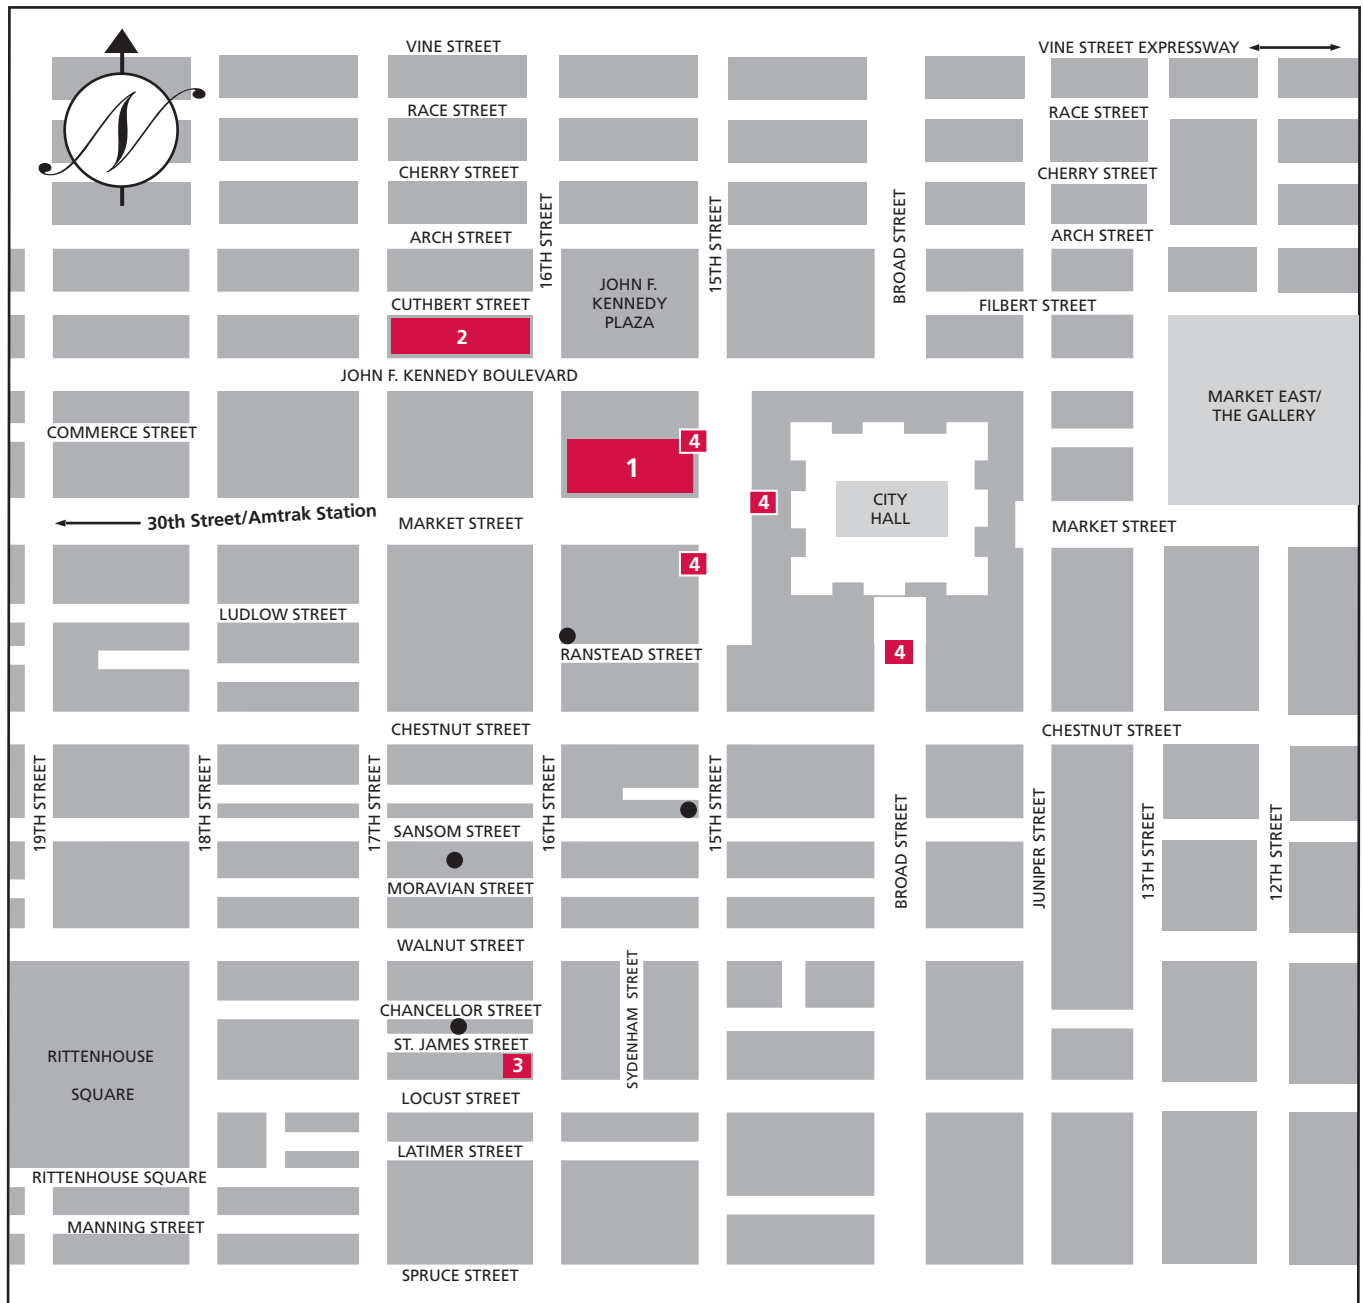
N

VINE STREET

VINE STREET EXPRESSWAY

RACE STREET

RACE STREET

CHERRY STREET

CHERRY STREET

ARCH STREET

ARCH STREET

16TH STREET

15TH STREET

BROAD STREET

JOHN F. KENNEDY PLAZA

CUTHBERT STREET

FILBERT STREET

2

JOHN F. KENNEDY BOULEVARD

MARKET EAST/ THE GALLERY

COMMERCE STREET

4

1

4

CITY HALL

30th Street/Amtrak Station

MARKET STREET

MARKET STREET

4

LUDLOW STREET

RANSTEAD STREET

4

CHESTNUT STREET

CHESTNUT STREET

19TH STREET

18TH STREET

17TH STREET

16TH STREET

15TH STREET

BROAD STREET

JUNIPER STREET

13TH STREET

12TH STREET

SANSOM STREET

MORAVIAN STREET

WALNUT STREET

SYDENHAM STREET

CHANCELLOR STREET

RITTENHOUSE SQUARE

ST. JAMES STREET

3

LOCUST STREET

LATIMER STREET

RITTENHOUSE SQUARE

MANNING STREET

SPRUCE STREET